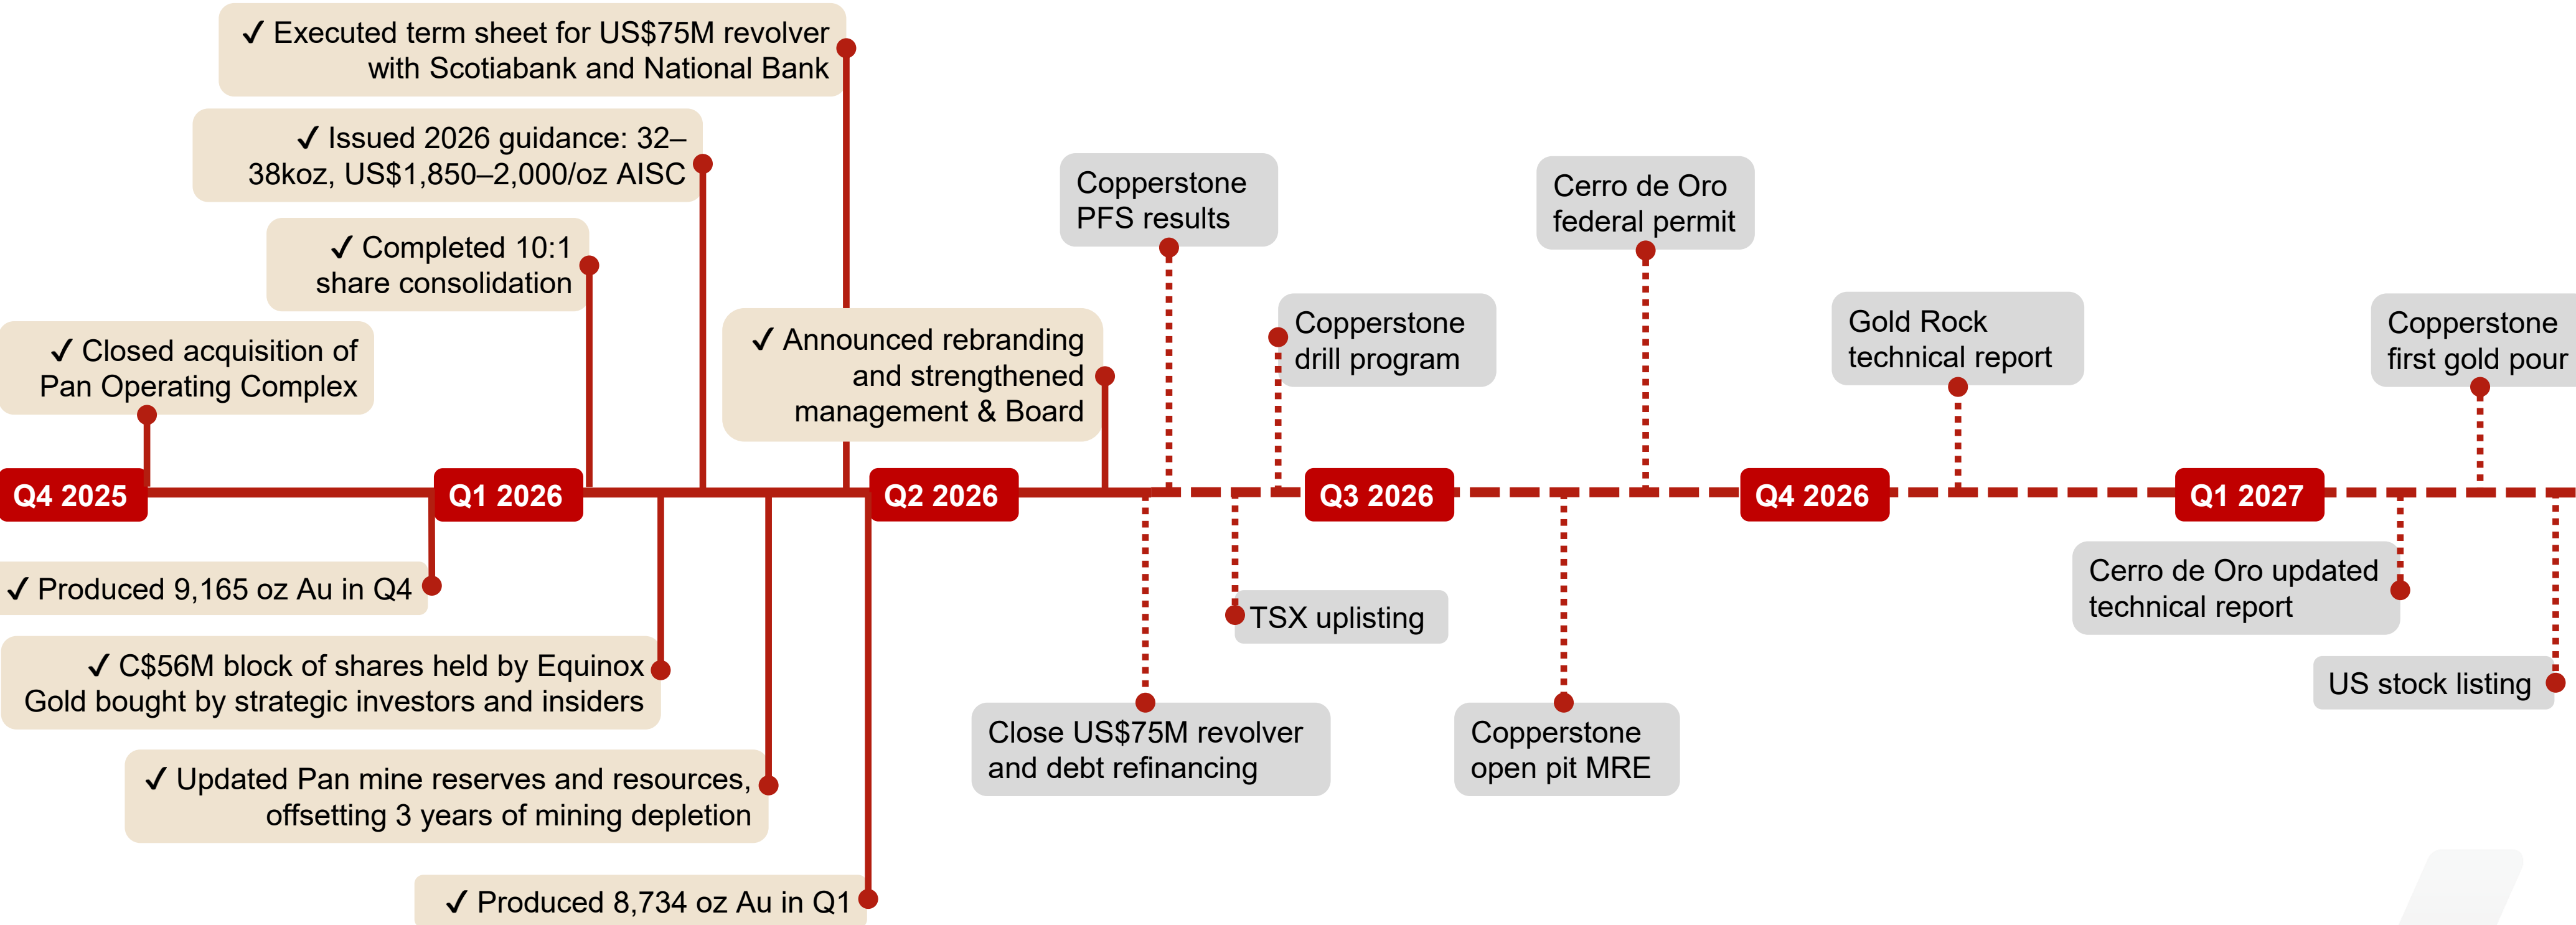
✓ Executed term sheet for US$75M revolver with Scotiabank and National Bank

✓ Issued 2026 guidance: 32–38koz, US$1,850–2,000/oz AISC

✓ Completed 10:1 share consolidation

✓ Closed acquisition of Pan Operating Complex

✓ Announced rebranding and strengthened management & Board

Copperstone PFS results

Cerro de Oro federal permit

Copperstone drill program

Gold Rock technical report

Copperstone first gold pour

Q4 2025

Q1 2026

Q2 2026

Q3 2026

Q4 2026

Q1 2027

✓ Produced 9,165 oz Au in Q4

✓ C$56M block of shares held by Equinox Gold bought by strategic investors and insiders

✓ Updated Pan mine reserves and resources, offsetting 3 years of mining depletion

✓ Produced 8,734 oz Au in Q1

TSX uplisting

Close US$75M revolver and debt refinancing

Copperstone open pit MRE

Cerro de Oro updated technical report

US stock listing